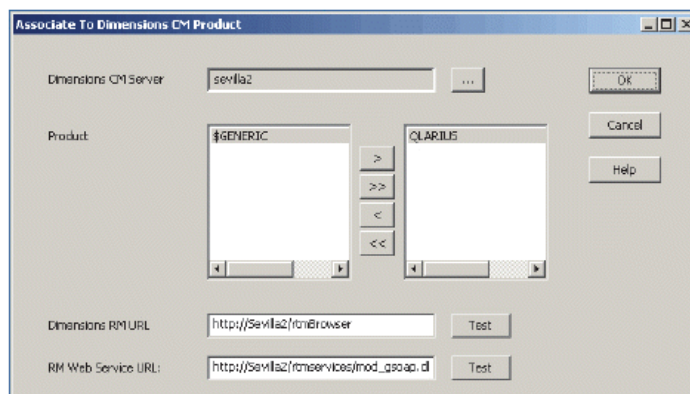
Associate To Dimensions CM Product

Dimensions CM Server
sevilla2
...
OK
Cancel
Help

Product
$GENERIC
>
>>
<
<<
QLARIUS

Dimensions RM URL
http://Sevilla2/rtmBrowser
Test

RM Web Service URL:
http://Sevilla2/rtmservices/mod_gsoap.dl
Test